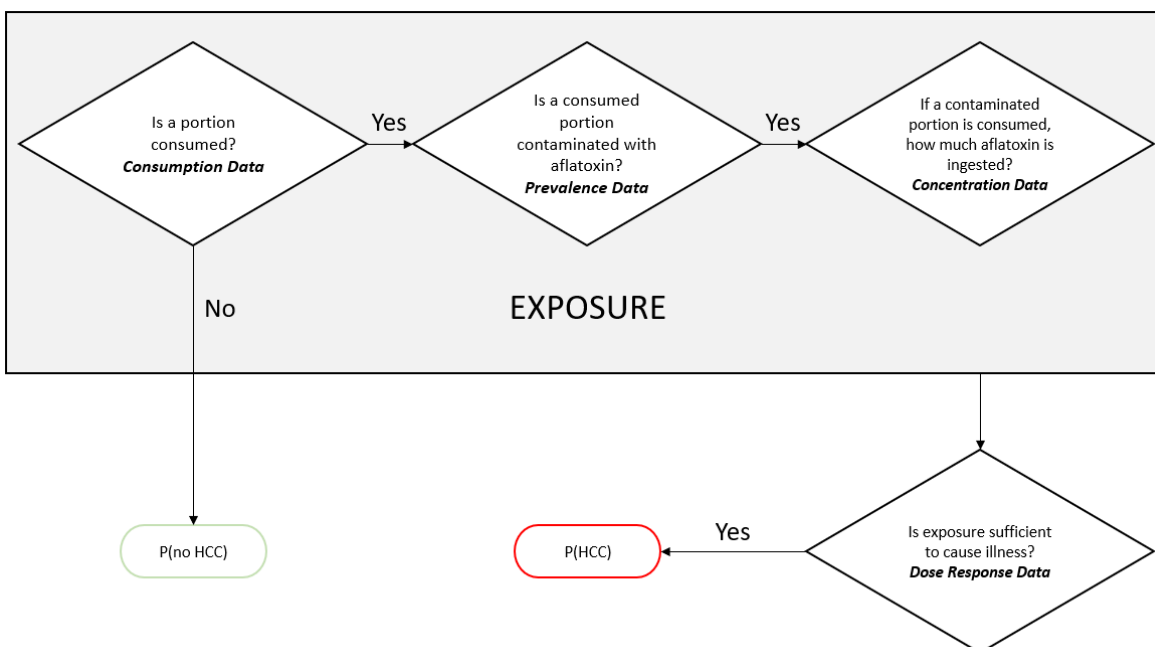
Is a portion consumed?
*Consumption Data*

Yes

Is a consumed portion contaminated with aflatoxin?
*Prevalence Data*

Yes

If a contaminated portion is consumed, how much aflatoxin is ingested?
*Concentration Data*

No

EXPOSURE

P(no HCC)

P(HCC)

Yes

Is exposure sufficient to cause illness?
*Dose Response Data*